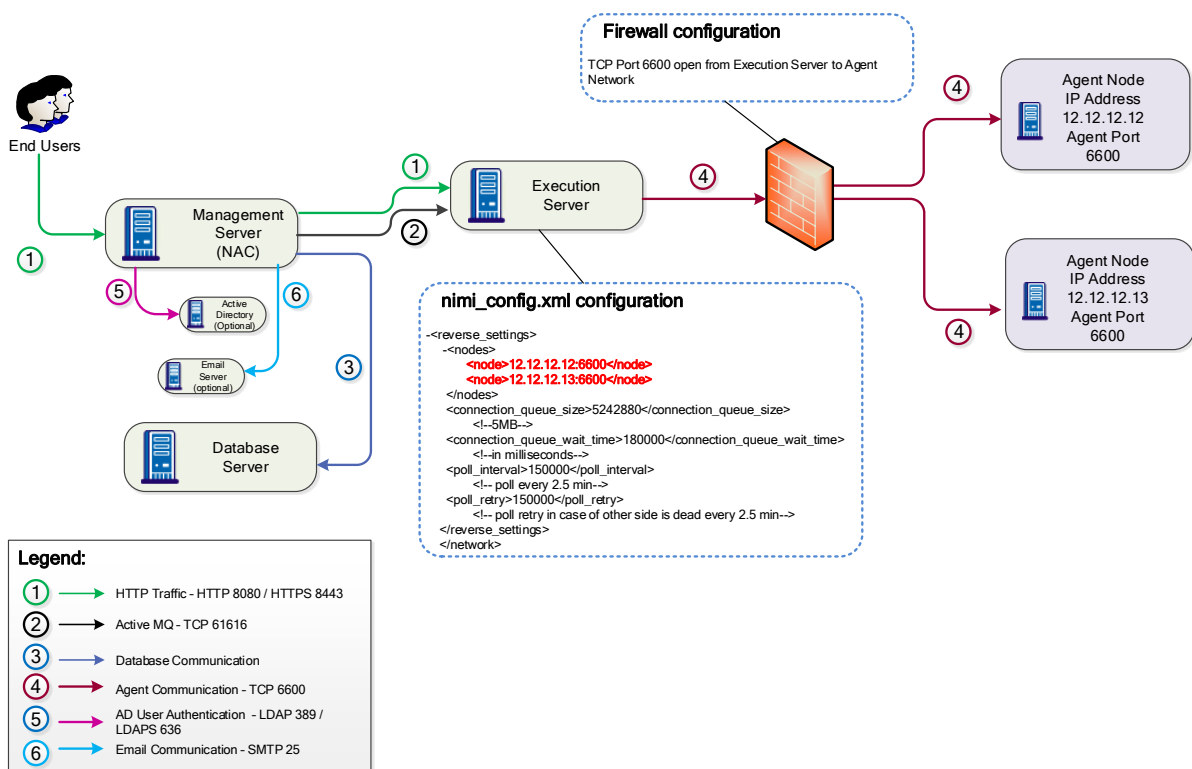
Firewall configuration

TCP Port 6600 open from Execution Server to Agent Network

End Users

1

Management Server (NAC)

1

Execution Server

2

4

4

Agent Node IP Address 12.12.12.12 Agent Port 6600

Agent Node IP Address 12.12.12.13 Agent Port 6600

4

5

Active Directory (Optional)

6

Email Server (optional)

3

Database Server

nimi_config.xml configuration

-<reverse_settings>
-<nodes>
<node>12.12.12.12:6600</node>
<node>12.12.12.13:6600</node>
</nodes>
<connection_queue_size>5242880</connection_queue_size>
<!--5MB-->
<connection_queue_wait_time>180000</connection_queue_wait_time>
<!--in milliseconds-->
<poll_interval>150000</poll_interval>
<!-- poll every 2.5 min-->
<poll_retry>150000</poll_retry>
<!-- poll retry in case of other side is dead every 2.5 min-->
</reverse_settings>
</network>

Legend:

1 HTTP Traffic - HTTP 8080 / HTTPS 8443

2 Active MQ - TCP 61616

3 Database Communication

4 Agent Communication - TCP 6600

5 AD User Authentication - LDAP 389 / LDAPS 636

6 Email Communication - SMTP 25